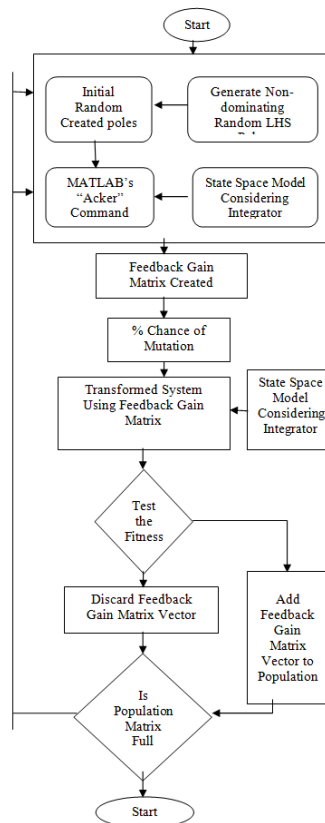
Start

Initial Random Created poles

Generate Non-dominating Random LHS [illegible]

MATLAB's "Acker" Command

State Space Model Considering Integrator

Feedback Gain Matrix Created

% Chance of Mutation

Transformed System Using Feedback Gain Matrix

State Space Model Considering Integrator

Test the Fitness

Discard Feedback Gain Matrix Vector

Add Feedback Gain Matrix Vector to Population

Is Population Matrix Full

Start